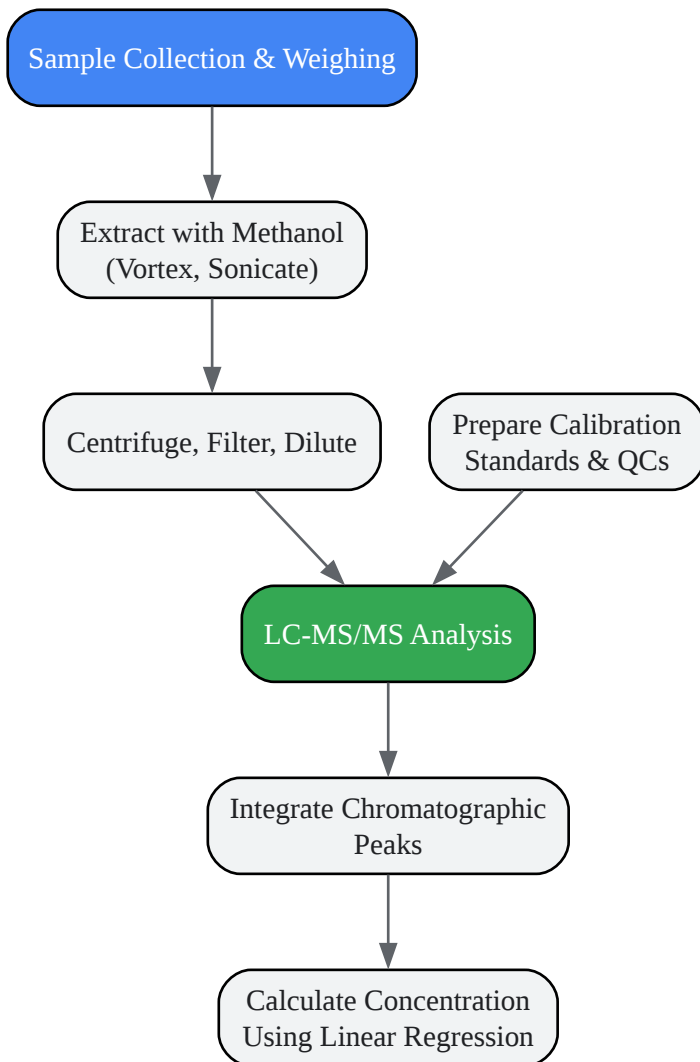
Sample Collection & Weighing

Extract with Methanol (Vortex, Sonicate)

Centrifuge, Filter, Dilute

Prepare Calibration Standards & QCs

LC-MS/MS Analysis

Integrate Chromatographic Peaks

Calculate Concentration Using Linear Regression